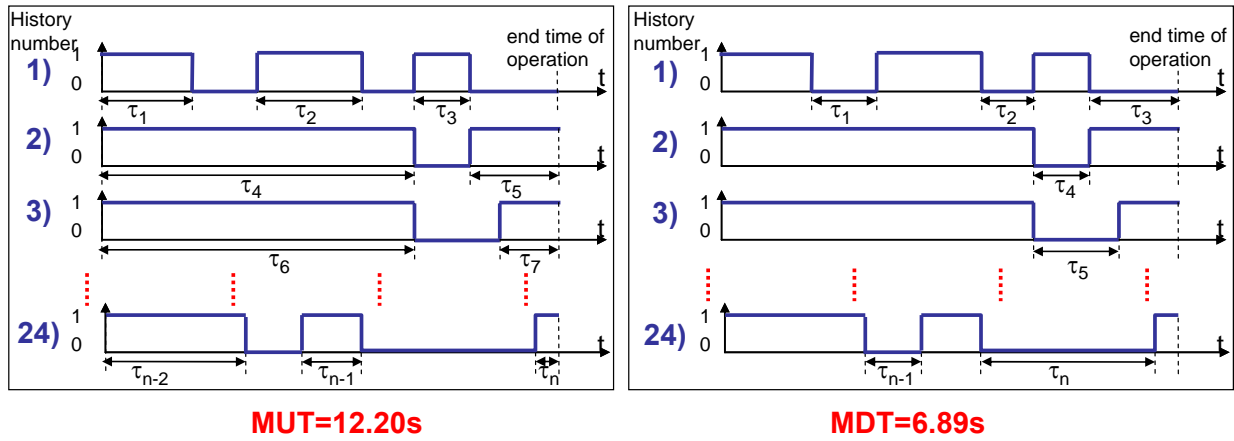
History number

end time of operation

1)
1
0
t
$\tau_1$
$\tau_2$
$\tau_3$

2)
1
0
t
$\tau_4$
$\tau_5$

3)
1
0
t
$\tau_6$
$\tau_7$

24)
1
0
t
$\tau_{n-2}$
$\tau_{n-1}$
$\tau_n$

MUT=12.20s

History number

end time of operation

1)
1
0
t
$\tau_1$
$\tau_2$
$\tau_3$

2)
1
0
t
$\tau_4$

3)
1
0
t
$\tau_5$

24)
1
0
t
$\tau_{n-1}$
$\tau_n$

MDT=6.89s